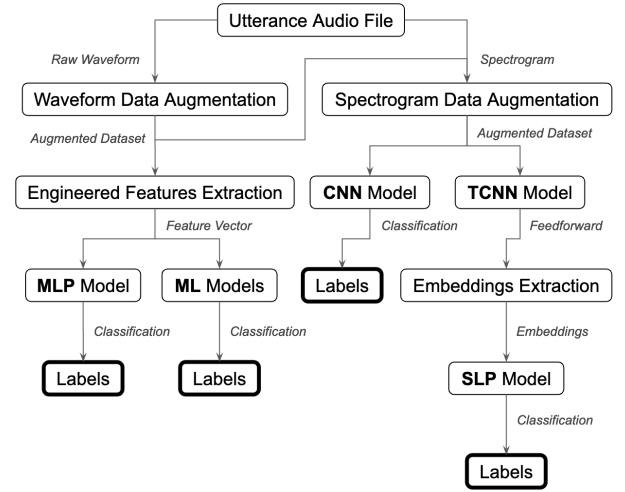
Utterance Audio File

Raw Waveform

Spectrogram

Waveform Data Augmentation

Spectrogram Data Augmentation

Augmented Dataset

Augmented Dataset

Engineered Features Extraction

CNN Model

TCNN Model

Feature Vector

Classification

Feedforward

MLP Model

ML Models

Labels

Embeddings Extraction

Classification

Classification

Embeddings

Labels

Labels

SLP Model

Classification

Labels